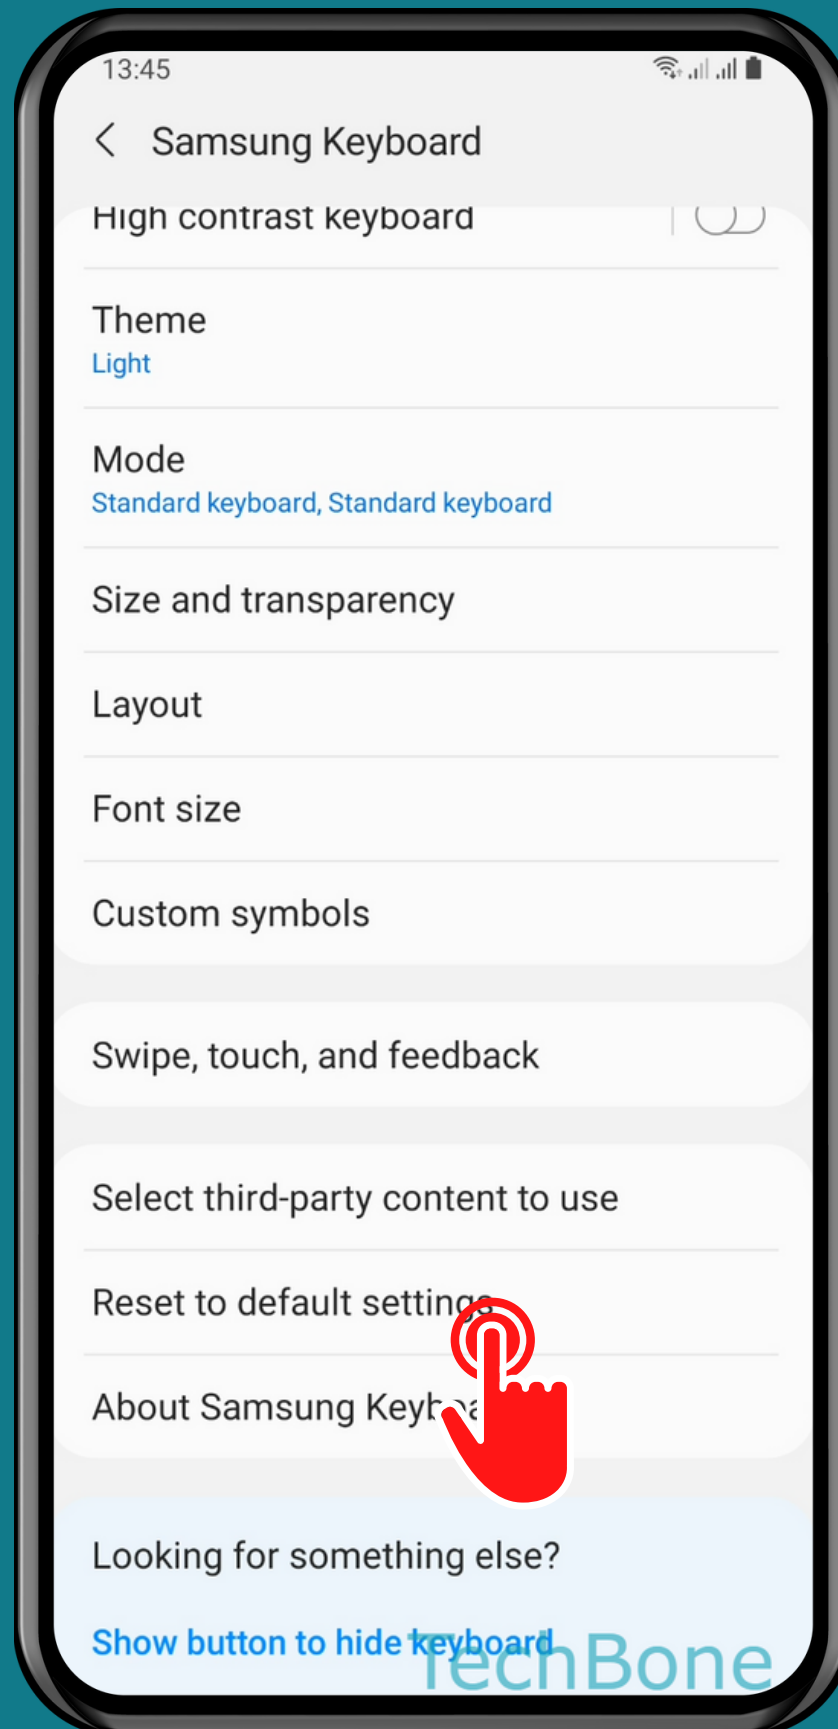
13:45

Samsung Keyboard

High contrast keyboard

Theme
Light

Mode
Standard keyboard, Standard keyboard

Size and transparency

Layout

Font size

Custom symbols

Swipe, touch, and feedback

Select third-party content to use

Reset to default settings

About Samsung Keyb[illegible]

Looking for something else?

Show button to hide keyboard

TechBone